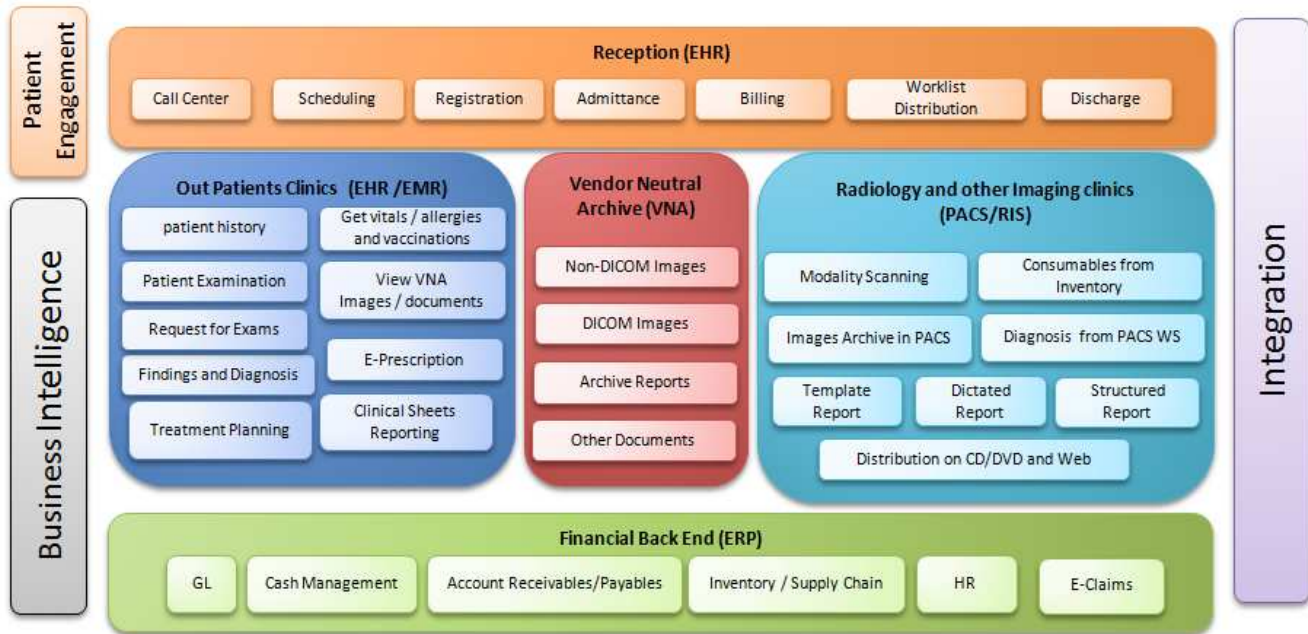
Patient Engagement

Reception (EHR)

Call Center

Scheduling

Registration

Admittance

Billing

Worklist Distribution

Discharge

Business Intelligence

Out Patients Clinics (EHR /EMR)

patient history

Get vitals / allergies and vaccinations

Patient Examination

View VNA Images / documents

Request for Exams

Findings and Diagnosis

E-Prescription

Treatment Planning

Clinical Sheets Reporting

Vendor Neutral Archive (VNA)

Non-DICOM Images

DICOM Images

Archive Reports

Other Documents

Radiology and other Imaging clinics (PACS/RIS)

Modality Scanning

Consumables from Inventory

Images Archive in PACS

Diagnosis from PACS WS

Template Report

Dictated Report

Structured Report

Distribution on CD/DVD and Web

Integration

Financial Back End (ERP)

GL

Cash Management

Account Receivables/Payables

Inventory / Supply Chain

HR

E-Claims